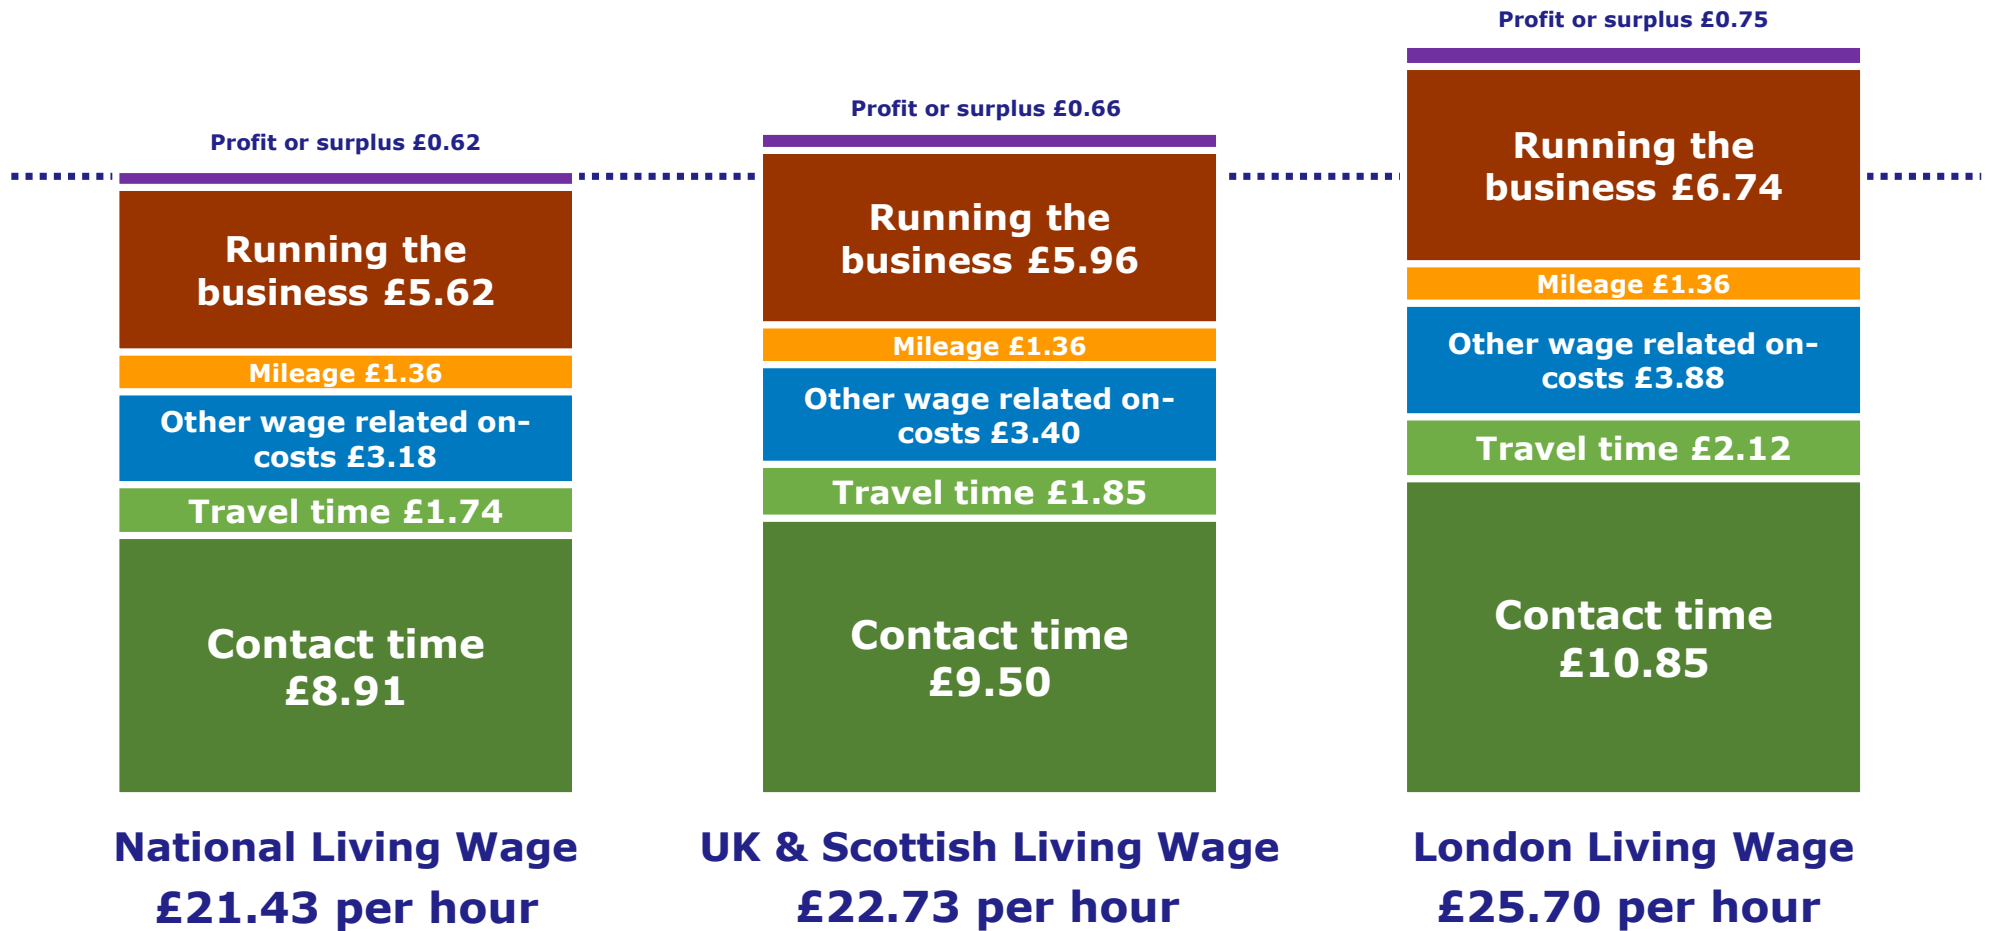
Profit or surplus £0.62

Running the business £5.62

Mileage £1.36

Other wage related on-costs £3.18

Travel time £1.74

Contact time £8.91

National Living Wage
£21.43 per hour

Profit or surplus £0.66

Running the business £5.96

Mileage £1.36

Other wage related on-costs £3.40

Travel time £1.85

Contact time £9.50

UK & Scottish Living Wage
£22.73 per hour

Profit or surplus £0.75

Running the business £6.74

Mileage £1.36

Other wage related on-costs £3.88

Travel time £2.12

Contact time £10.85

London Living Wage
£25.70 per hour